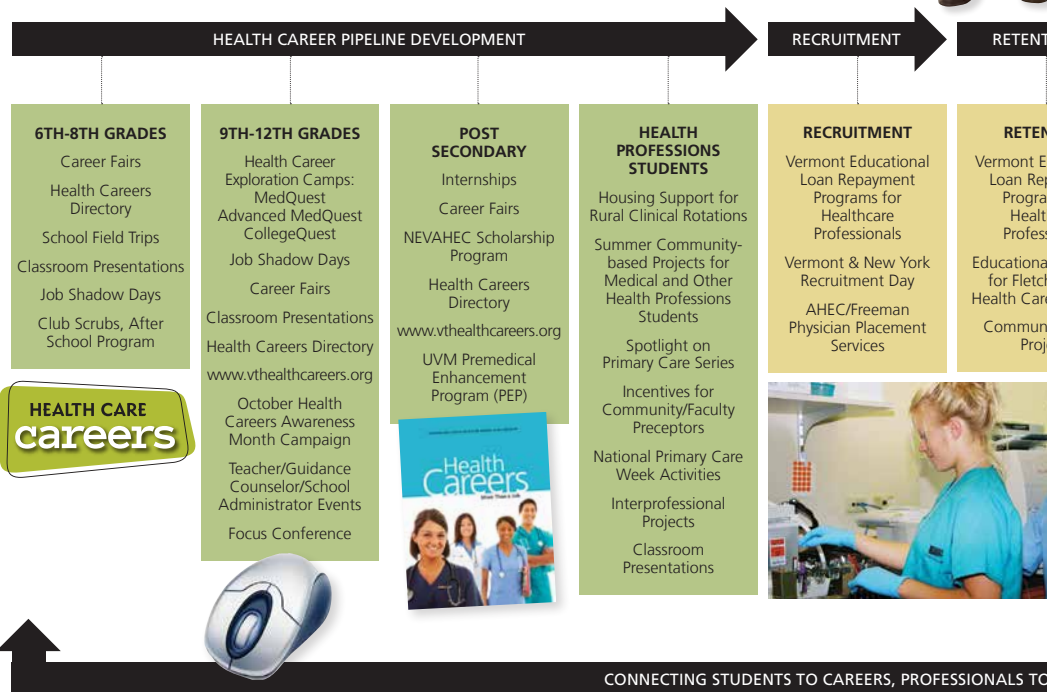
HEALTH CAREER PIPELINE DEVELOPMENT

RECRUITMENT

RETENT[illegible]

6TH-8TH GRADES

Career Fairs

Health Careers Directory

School Field Trips

Classroom Presentations

Job Shadow Days

Club Scrubs, After School Program

HEALTH CARE careers

9TH-12TH GRADES

Health Career Exploration Camps: MedQuest Advanced MedQuest CollegeQuest

Job Shadow Days

Career Fairs

Classroom Presentations

Health Careers Directory

www.vthealthcareers.org

October Health Careers Awareness Month Campaign

Teacher/Guidance Counselor/School Administrator Events

Focus Conference

POST SECONDARY

Internships

Career Fairs

NEVAHEC Scholarship Program

Health Careers Directory

www.vthealthcareers.org

UVM Premedical Enhancement Program (PEP)

Health Careers

HEALTH PROFESSIONS STUDENTS

Housing Support for Rural Clinical Rotations

Summer Community-based Projects for Medical and Other Health Professions Students

Spotlight on Primary Care Series

Incentives for Community/Faculty Preceptors

National Primary Care Week Activities

Interprofessional Projects

Classroom Presentations

RECRUITMENT

Vermont Educational Loan Repayment Programs for Healthcare Professionals

Vermont & New York Recruitment Day

AHEC/Freeman Physician Placement Services

RETEN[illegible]

Vermont E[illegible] Loan Rep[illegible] Progra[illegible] Healt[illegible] Profess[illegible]

Educationa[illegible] for Fletch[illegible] Health Car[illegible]

Commun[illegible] Proj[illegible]

CONNECTING STUDENTS TO CAREERS, PROFESSIONALS TO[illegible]